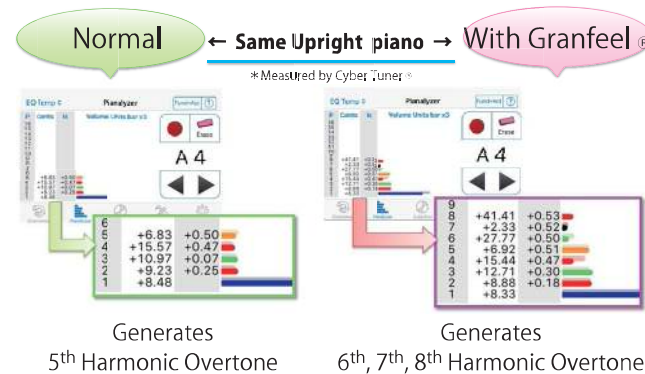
Normal

← Same Upright piano →

With Granfeel®

＊Measured by Cyber Tuner®

EQ Temp

Pianalyzer

Erase

A 4

| 6 | | |
|---|---|---|
| 5 | +6.83 | +0.50 |
| 4 | +15.57 | +0.47 |
| 3 | +10.97 | +0.07 |
| 2 | +9.23 | +0.25 |
| 1 | +8.48 | |

EQ Temp

Pianalyzer

Erase

A 4

| 9 | | |
|---|---|---|
| 8 | +41.41 | +0.53 |
| 7 | +2.33 | +0.52 |
| 6 | +27.77 | +0.50 |
| 5 | +6.92 | +0.51 |
| 4 | +15.44 | +0.47 |
| 3 | +12.71 | +0.30 |
| 2 | +8.88 | +0.18 |
| 1 | +8.33 | |

Generates
5th Harmonic Overtone

Generates
6th, 7th, 8th Harmonic Overtone